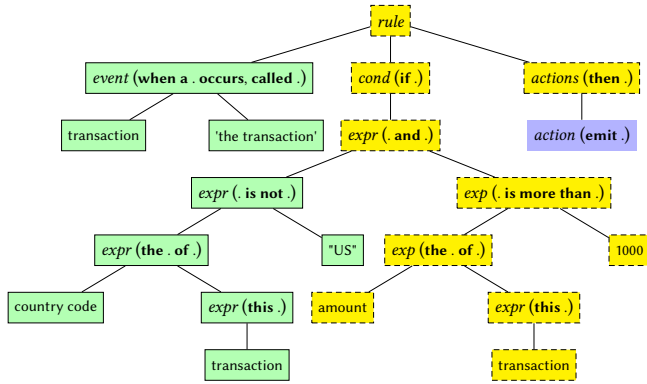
rule

event (when a . occurs, called .)

cond (if .)

actions (then .)

transaction

'the transaction'

expr (. and .)

action (emit .)

expr (. is not .)

exp (. is more than .)

expr (the . of .)

"US"

exp (the . of .)

1000

country code

expr (this .)

amount

expr (this .)

transaction

transaction